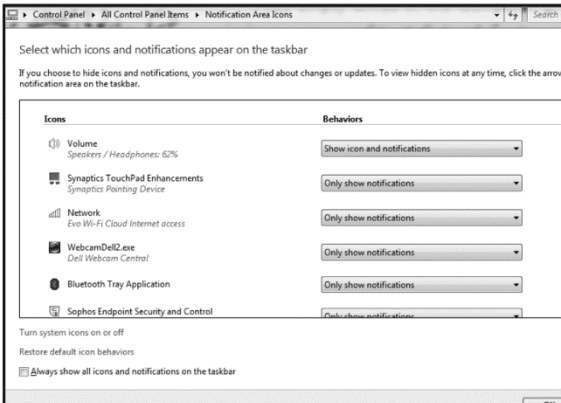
▸ Control Panel ▸ All Control Panel Items ▸ Notification Area Icons

Search

Select which icons and notifications appear on the taskbar

If you choose to hide icons and notifications, you won't be notified about changes or updates. To view hidden icons at any time, click the arrow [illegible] notification area on the taskbar.

| Icons | Behaviors |
|---|---|
| Volume<br>Speakers / Headphones: 62% | Show icon and notifications |
| Synaptics TouchPad Enhancements<br>Synaptics Pointing Device | Only show notifications |
| Network<br>Evo Wi-Fi Cloud Internet access | Only show notifications |
| WebcamDell2.exe<br>Dell Webcam Central | Only show notifications |
| Bluetooth Tray Application | Only show notifications |
| Sophos Endpoint Security and Control | Only show notifications |

Turn system icons on or off

Restore default icon behaviors

Always show all icons and notifications on the taskbar